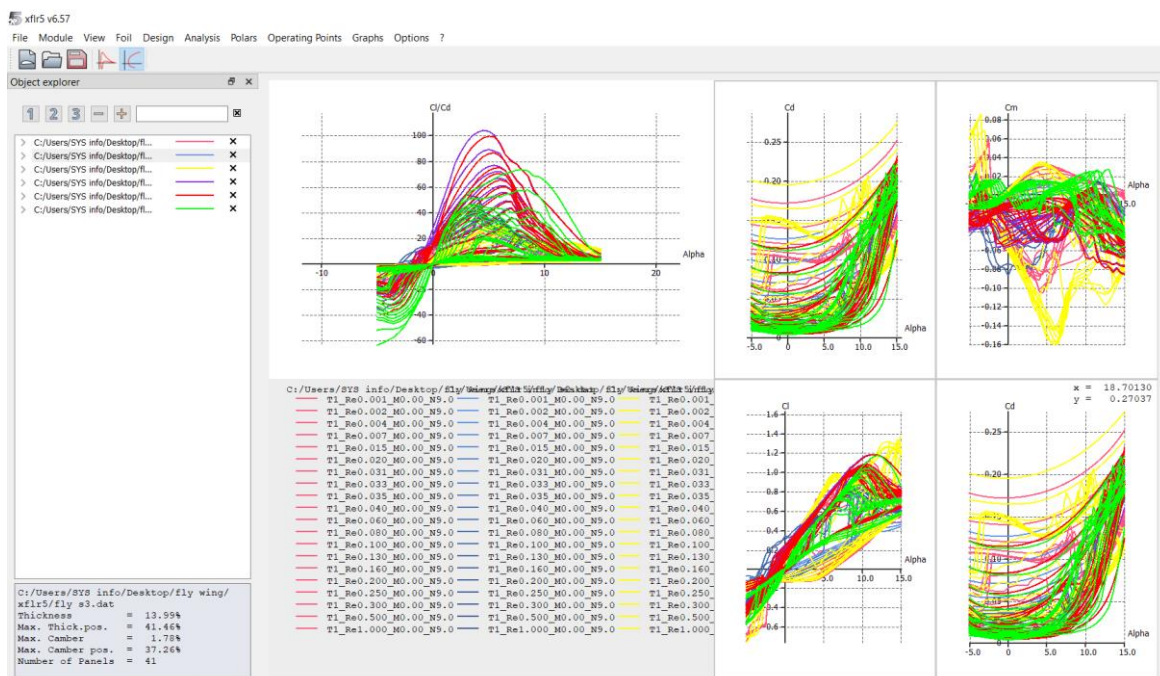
xflr5 v6.57
File Module View Foil Design Analysis Polars Operating Points Graphs Options ?

Object explorer

1 2 3 − +

C:/Users/SYS info/Desktop/fl...
C:/Users/SYS info/Desktop/fl...
C:/Users/SYS info/Desktop/fl...
C:/Users/SYS info/Desktop/fl...
C:/Users/SYS info/Desktop/fl...
C:/Users/SYS info/Desktop/fl...

C:/Users/SYS info/Desktop/fly wing/xflr5/fly s3.dat
Thickness = 13.99%
Max. Thick.pos. = 41.46%
Max. Camber = 1.78%
Max. Camber pos. = 37.26%
Number of Panels = 41

Cl/Cd
100
80
60
40
20
-20
-40
-60
-10
10
20
Alpha

Cd
0.25
0.20
-5.0
0
5.0
10.0
15.0
Alpha

Cm
0.08
0.06
0.04
0.02
-0.06
-0.08
-0.10
-0.12
-0.14
-0.16
Alpha
15.0

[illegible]

| | | |
|---|---|---|
| T1_Re0.001_M0.00_N9.0 | T1_Re0.001_M0.00_N9.0 | T1_Re0.001_ |
| T1_Re0.002_M0.00_N9.0 | T1_Re0.002_M0.00_N9.0 | T1_Re0.002_ |
| T1_Re0.004_M0.00_N9.0 | T1_Re0.004_M0.00_N9.0 | T1_Re0.004_ |
| T1_Re0.007_M0.00_N9.0 | T1_Re0.007_M0.00_N9.0 | T1_Re0.007_ |
| T1_Re0.015_M0.00_N9.0 | T1_Re0.015_M0.00_N9.0 | T1_Re0.015_ |
| T1_Re0.020_M0.00_N9.0 | T1_Re0.020_M0.00_N9.0 | T1_Re0.020_ |
| T1_Re0.031_M0.00_N9.0 | T1_Re0.031_M0.00_N9.0 | T1_Re0.031_ |
| T1_Re0.033_M0.00_N9.0 | T1_Re0.033_M0.00_N9.0 | T1_Re0.033_ |
| T1_Re0.035_M0.00_N9.0 | T1_Re0.035_M0.00_N9.0 | T1_Re0.035_ |
| T1_Re0.040_M0.00_N9.0 | T1_Re0.040_M0.00_N9.0 | T1_Re0.040_ |
| T1_Re0.060_M0.00_N9.0 | T1_Re0.060_M0.00_N9.0 | T1_Re0.060_ |
| T1_Re0.080_M0.00_N9.0 | T1_Re0.080_M0.00_N9.0 | T1_Re0.080_ |
| T1_Re0.100_M0.00_N9.0 | T1_Re0.100_M0.00_N9.0 | T1_Re0.100_ |
| T1_Re0.130_M0.00_N9.0 | T1_Re0.130_M0.00_N9.0 | T1_Re0.130_ |
| T1_Re0.160_M0.00_N9.0 | T1_Re0.160_M0.00_N9.0 | T1_Re0.160_ |
| T1_Re0.200_M0.00_N9.0 | T1_Re0.200_M0.00_N9.0 | T1_Re0.200_ |
| T1_Re0.250_M0.00_N9.0 | T1_Re0.250_M0.00_N9.0 | T1_Re0.250_ |
| T1_Re0.300_M0.00_N9.0 | T1_Re0.300_M0.00_N9.0 | T1_Re0.300_ |
| T1_Re0.500_M0.00_N9.0 | T1_Re0.500_M0.00_N9.0 | T1_Re0.500_ |
| T1_Re1.000_M0.00_N9.0 | T1_Re1.000_M0.00_N9.0 | T1_Re1.000_ |

Cl
1.6
1.4
1.2
1.0
0.8
0.6
0.4
5.0
10.0
15.0
Alpha
0.4
0.6

x = 18.70130
y = 0.27037

Cd
0.25
0.20
-5.0
0
5.0
10.0
15.0
Alpha